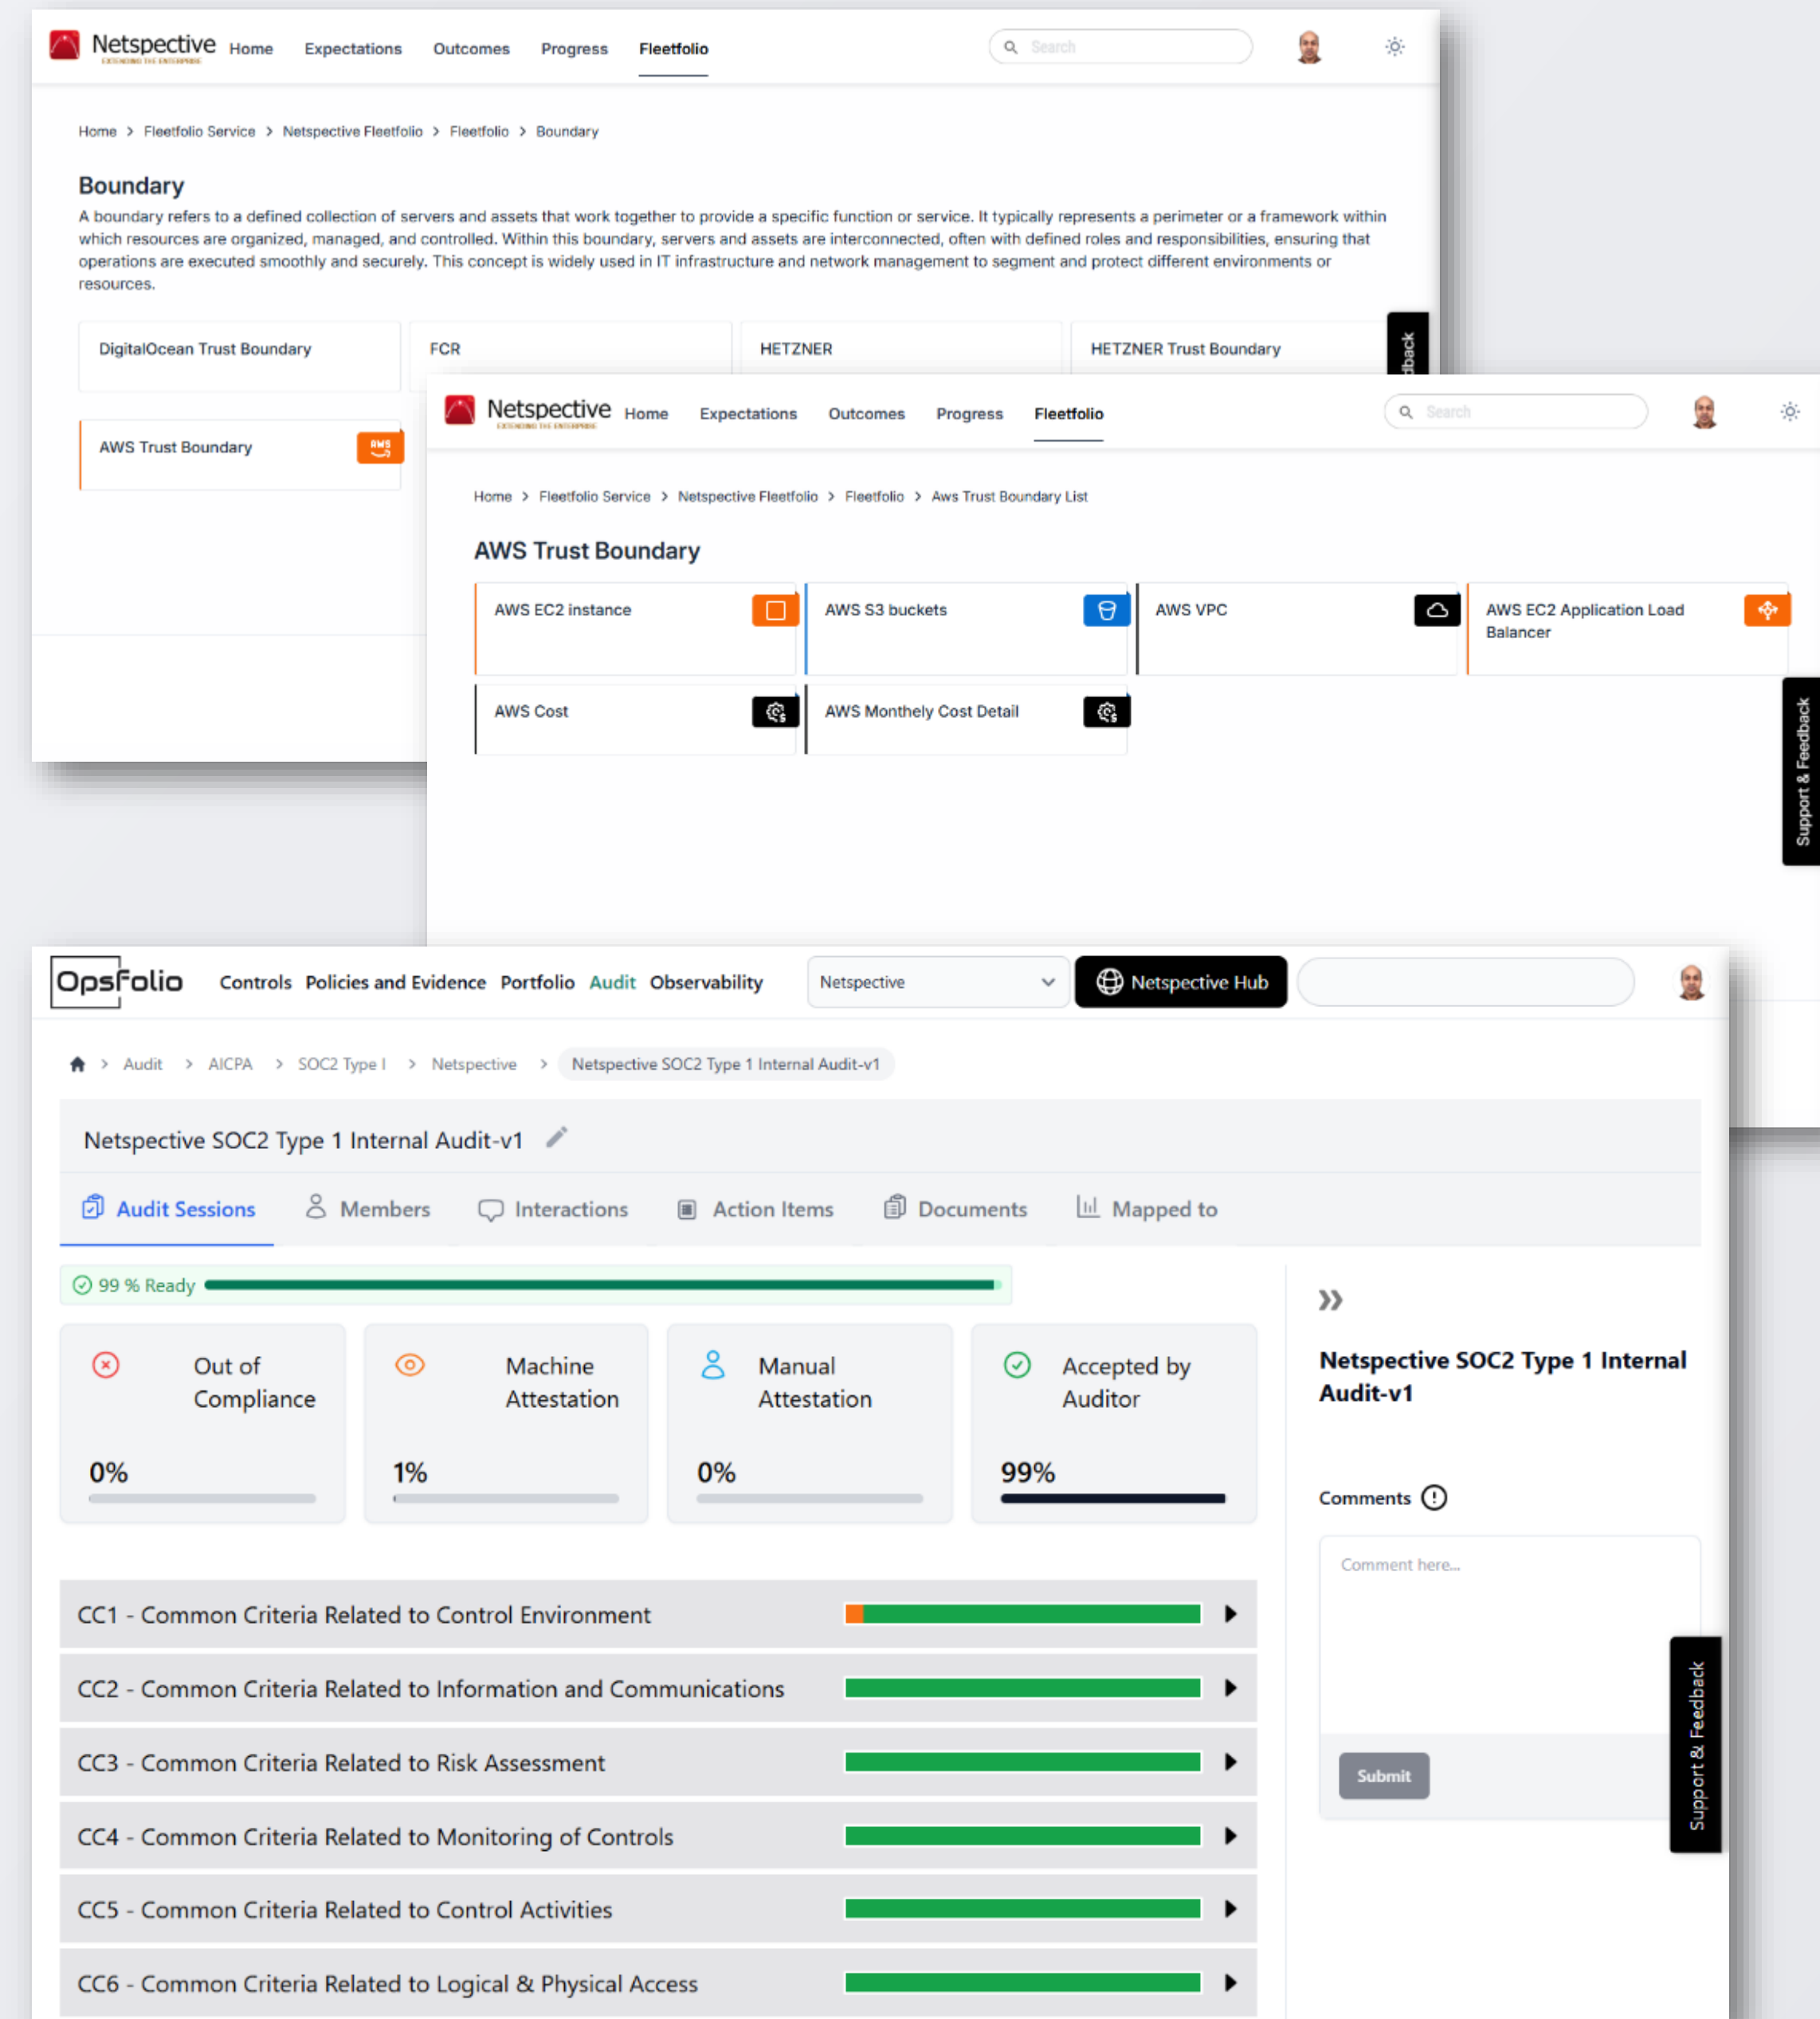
Netspective
EXTENDING THE ENTERPRISE
Home Expectations Outcomes Progress Fleetfolio
Search

Home > Fleetfolio Service > Netspective Fleetfolio > Fleetfolio > Boundary

Boundary

A boundary refers to a defined collection of servers and assets that work together to provide a specific function or service. It typically represents a perimeter or a framework within which resources are organized, managed, and controlled. Within this boundary, servers and assets are interconnected, often with defined roles and responsibilities, ensuring that operations are executed smoothly and securely. This concept is widely used in IT infrastructure and network management to segment and protect different environments or resources.

DigitalOcean Trust Boundary
FCR
HETZNER
HETZNER Trust Boundary
AWS Trust Boundary
AWS

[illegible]dback

Netspective
EXTENDING THE ENTERPRISE
Home Expectations Outcomes Progress Fleetfolio
Search

Home > Fleetfolio Service > Netspective Fleetfolio > Fleetfolio > Aws Trust Boundary List

AWS Trust Boundary

AWS EC2 instance
AWS S3 buckets
AWS VPC
AWS EC2 Application Load Balancer
AWS Cost
AWS Monthely Cost Detail

Support & Feedback

OpsFolio
Controls Policies and Evidence Portfolio Audit Observability
Netspective
Netspective Hub

> Audit > AICPA > SOC2 Type I > Netspective > Netspective SOC2 Type 1 Internal Audit-v1

Netspective SOC2 Type 1 Internal Audit-v1

Audit Sessions Members Interactions Action Items Documents Mapped to

99 % Ready

Out of Compliance
0%

Machine Attestation
1%

Manual Attestation
0%

Accepted by Auditor
99%

CC1 - Common Criteria Related to Control Environment
CC2 - Common Criteria Related to Information and Communications
CC3 - Common Criteria Related to Risk Assessment
CC4 - Common Criteria Related to Monitoring of Controls
CC5 - Common Criteria Related to Control Activities
CC6 - Common Criteria Related to Logical & Physical Access

»

Netspective SOC2 Type 1 Internal Audit-v1

Comments

Comment here...

Submit

Support & Feedback